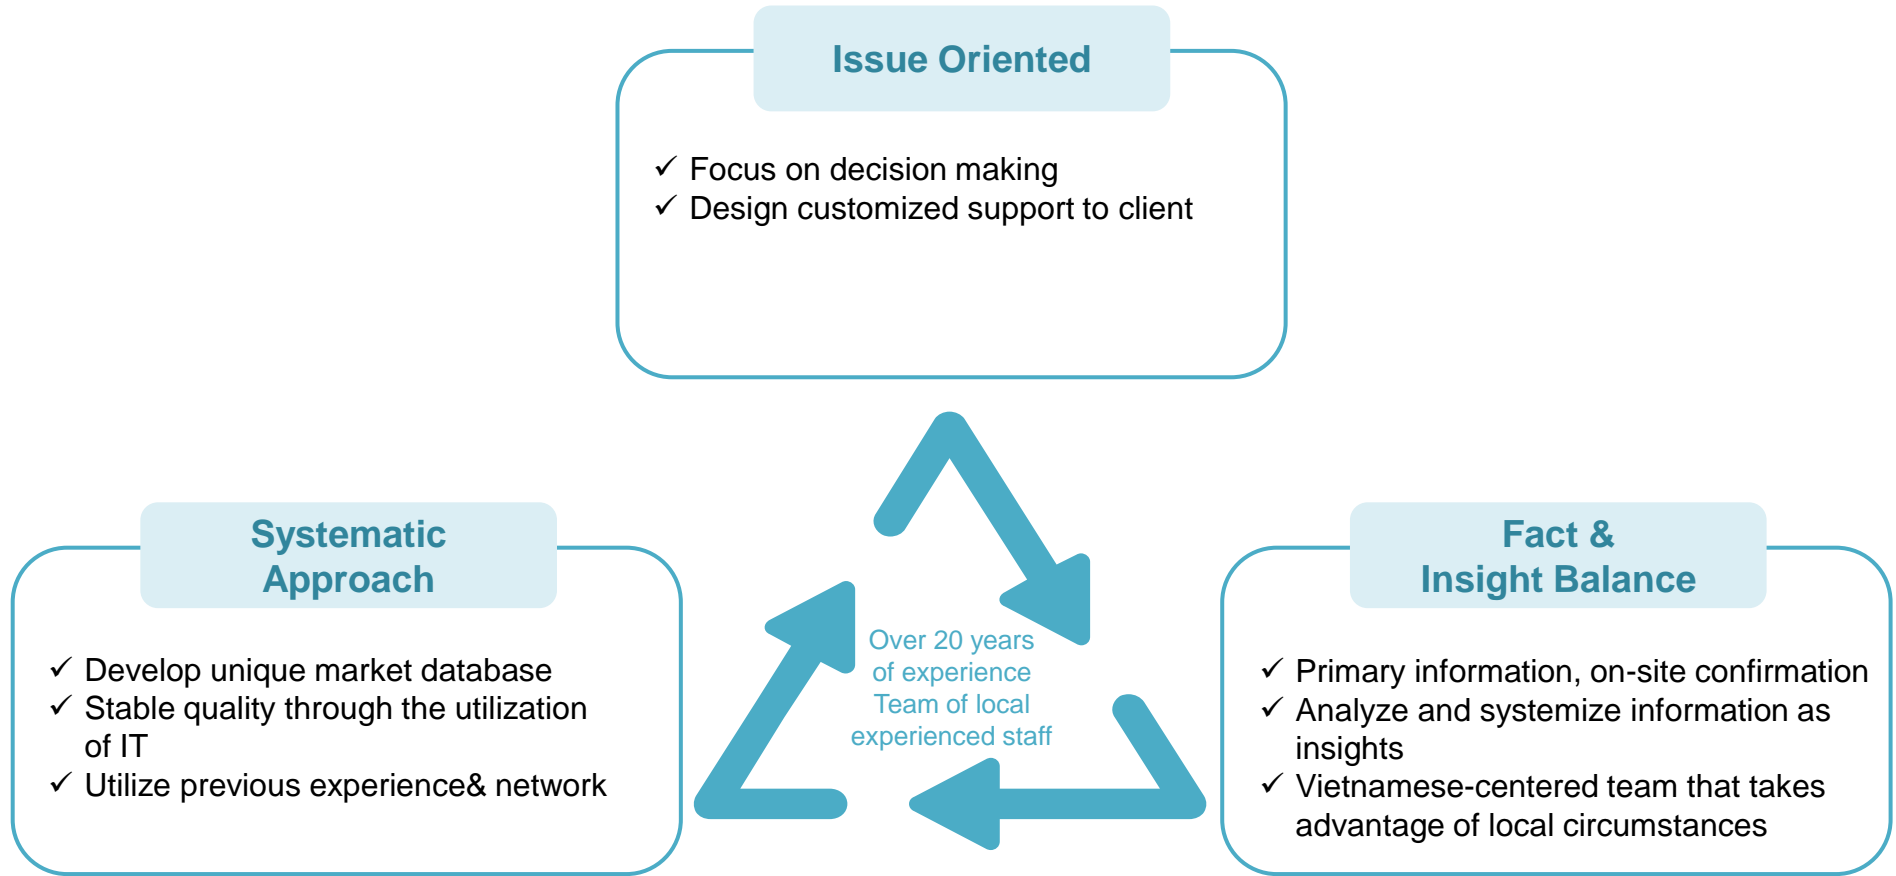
Issue Oriented

✓ Focus on decision making
✓ Design customized support to client

Systematic Approach

✓ Develop unique market database
✓ Stable quality through the utilization of IT
✓ Utilize previous experience& network

Over 20 years of experience
Team of local experienced staff

Fact & Insight Balance

✓ Primary information, on-site confirmation
✓ Analyze and systemize information as insights
✓ Vietnamese-centered team that takes advantage of local circumstances